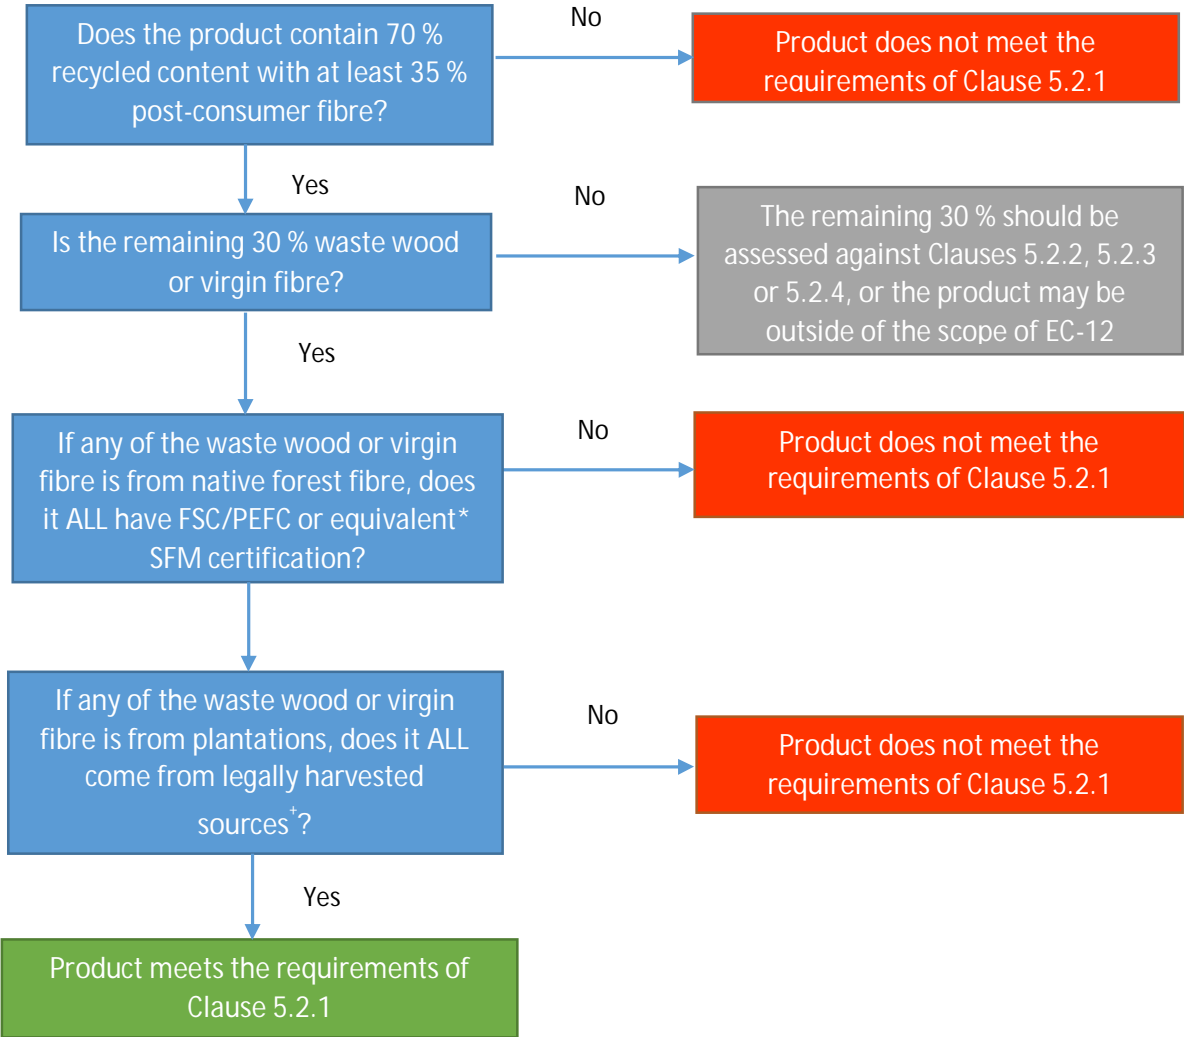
Does the product contain 70 % recycled content with at least 35 % post-consumer fibre?

No

Product does not meet the requirements of Clause 5.2.1

Yes

Is the remaining 30 % waste wood or virgin fibre?

No

The remaining 30 % should be assessed against Clauses 5.2.2, 5.2.3 or 5.2.4, or the product may be outside of the scope of EC-12

Yes

If any of the waste wood or virgin fibre is from native forest fibre, does it ALL have FSC/PEFC or equivalent* SFM certification?

No

Product does not meet the requirements of Clause 5.2.1

If any of the waste wood or virgin fibre is from plantations, does it ALL come from legally harvested sources$^{+}$?

No

Product does not meet the requirements of Clause 5.2.1

Yes

Product meets the requirements of Clause 5.2.1